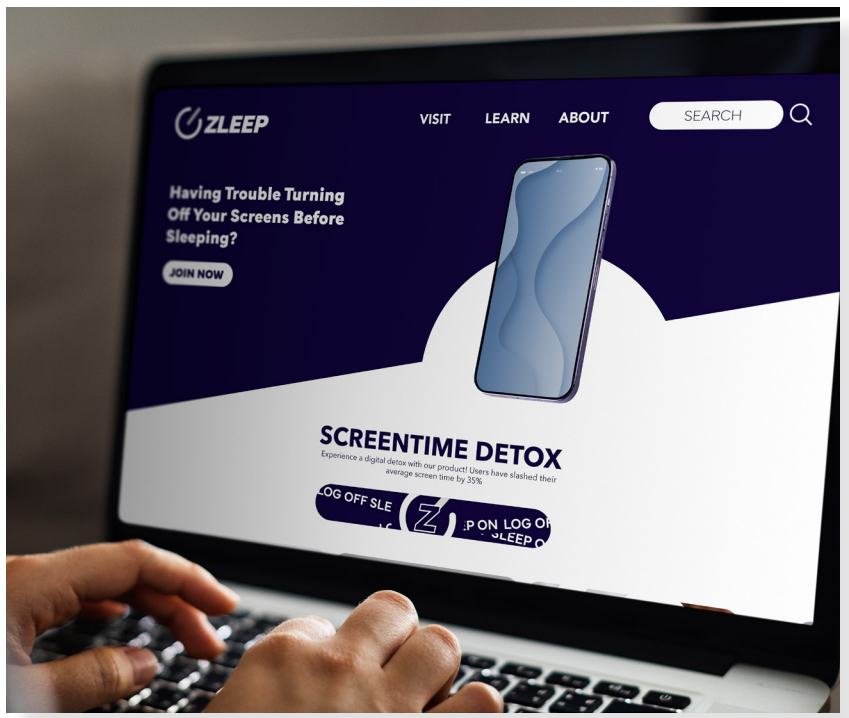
ZLEEP

VISIT LEARN ABOUT SEARCH

Having Trouble Turning Off Your Screens Before Sleeping?

JOIN NOW

SCREENTIME DETOX

Experience a digital detox with our product! Users have slashed their average screen time by 35%

LOG OFF SLE Z :P ON LOG OF SLEEP O